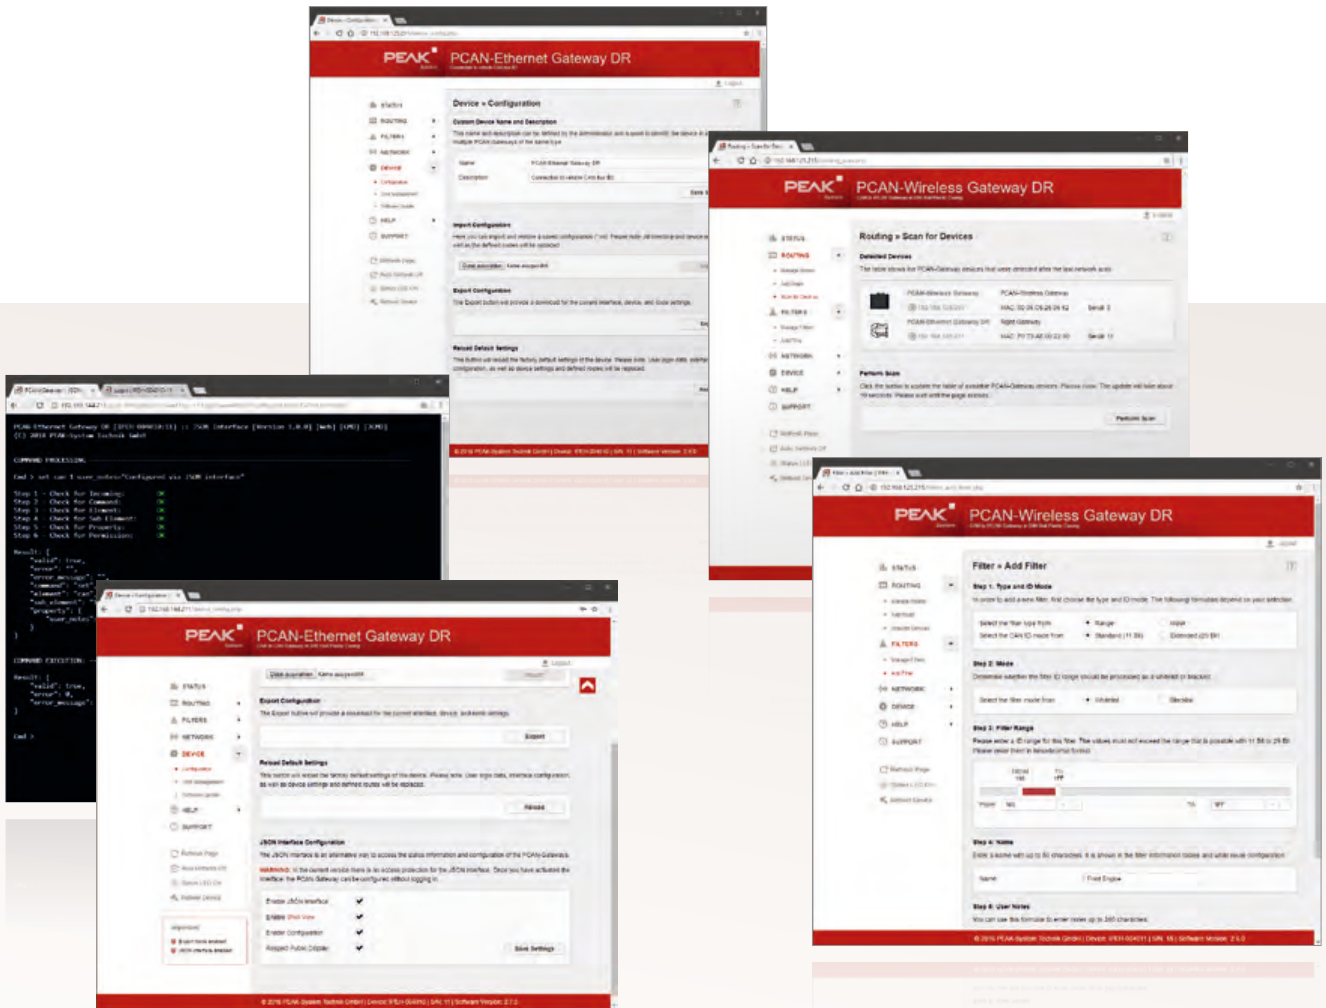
PEAK
PCAN-Ethernet Gateway DR

STATUS
ROUTING
FILTERS
NETWORK
DEVICE
HELP
SUPPORT

Device » Configuration

Custom Device Name and Description

Import Configuration

Export Configuration

Reload Default Settings

PEAK
PCAN-Wireless Gateway DR

STATUS
ROUTING
FILTERS
NETWORK
DEVICE
HELP
SUPPORT

Routing » Scan for Devices

Detected Devices

PCAN-Wireless Gateway
PCAN-Ethernet Gateway DR

Perform Scan

Perform Scan

COMMAND PROCESSING

COMMAND EXECUTION

PEAK
PCAN-Ethernet Gateway DR

STATUS
ROUTING
FILTERS
NETWORK
DEVICE
HELP
SUPPORT

Export Configuration

Export

Reload Default Settings

Reload

JSON Interface Configuration

WARNING:

Save Settings

PEAK
PCAN-Wireless Gateway DR

STATUS
ROUTING
FILTERS
NETWORK
DEVICE
HELP
SUPPORT

Filter » Add Filter

Step 1: Type and ID Mode

Step 2: Mode

Step 3: Filter Range

Step 4: Name

Step 5: User Notes

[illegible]